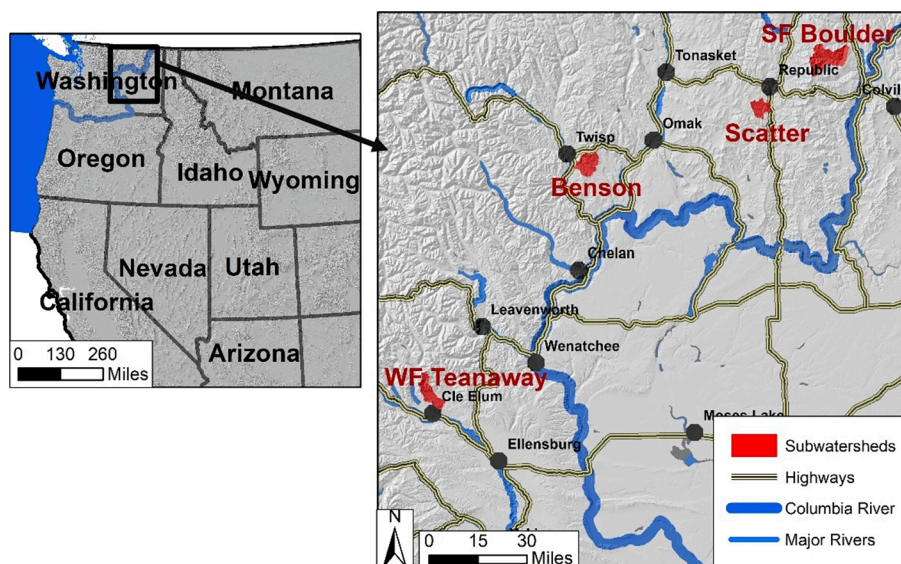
Washington
Montana
Oregon
Idaho
Wyoming
Nevada
Utah
California
Arizona
0 130 260
Miles

SF Boulder
Tonasket
Republic
Colvil
Twisp
Omak
Scatter
Benson
Chelan
Leavenworth
Wenatchee
WF Teanaway
Cle Elum
Moses Lake
Ellensburg
N
0 15 30
Miles

Subwatersheds
Highways
Columbia River
Major Rivers